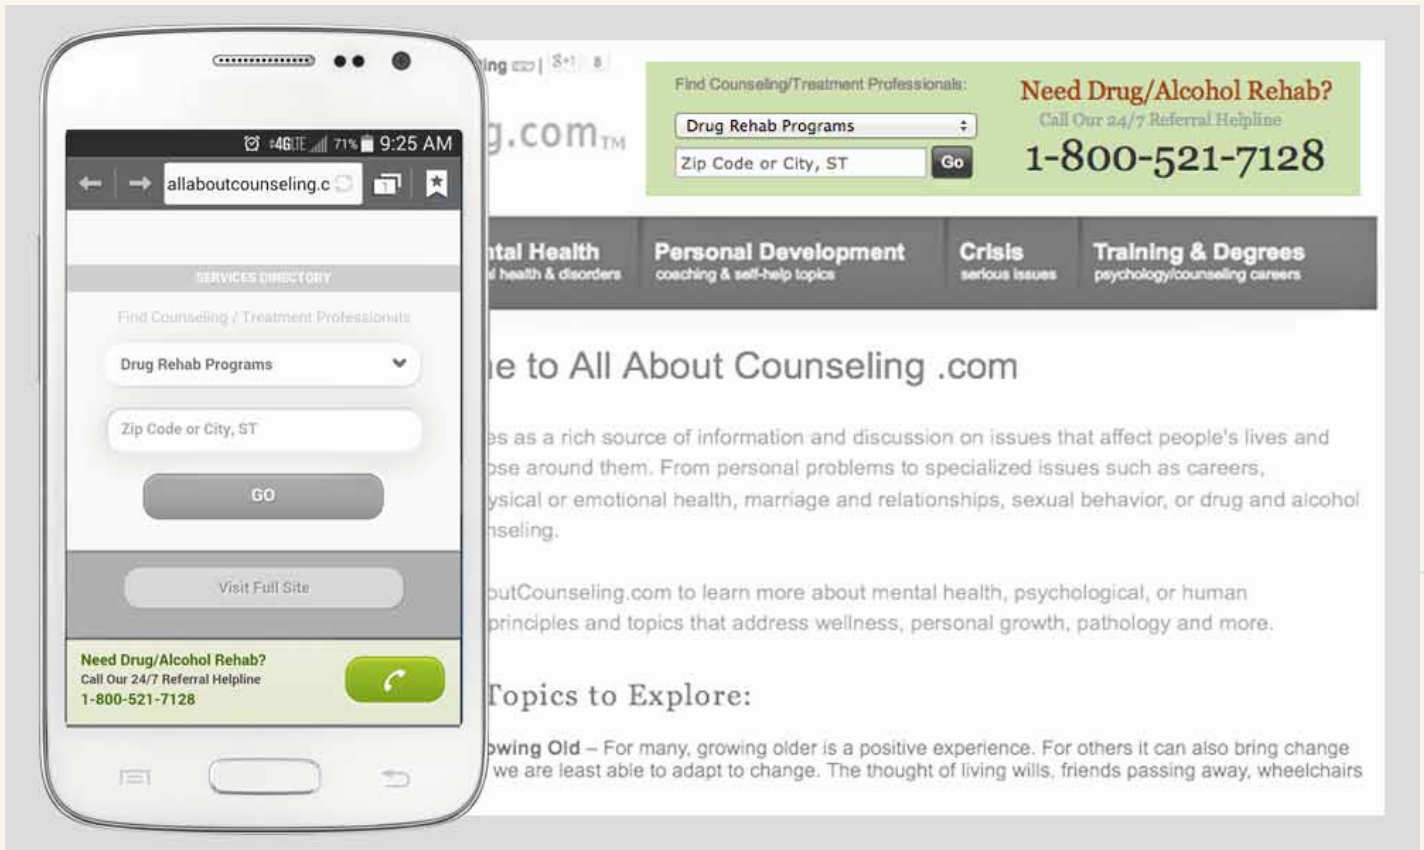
4G LTE 71% 9:25 AM

allaboutcounseling.c

SERVICES DIRECTORY

Find Counseling / Treatment Professionals

Drug Rehab Programs

Zip Code or City, ST

GO

Visit Full Site

Need Drug/Alcohol Rehab?
Call Our 24/7 Referral Helpline
1-800-521-7128

ing | S+1 | 8

g.com™

Find Counseling/Treatment Professionals:

Drug Rehab Programs

Zip Code or City, ST

Go

Need Drug/Alcohol Rehab?
Call Our 24/7 Referral Helpline
1-800-521-7128

ntal Health
l health & disorders

Personal Development
coaching & self-help topics

Crisis
serious issues

Training & Degrees
psychology/counseling careers

e to All About Counseling .com

es as a rich source of information and discussion on issues that affect people's lives and ose around them. From personal problems to specialized issues such as careers, ysical or emotional health, marriage and relationships, sexual behavior, or drug and alcohol nseling.

outCounseling.com to learn more about mental health, psychological, or human principles and topics that address wellness, personal growth, pathology and more.

Topics to Explore:

owing Old – For many, growing older is a positive experience. For others it can also bring change we are least able to adapt to change. The thought of living wills, friends passing away, wheelchairs